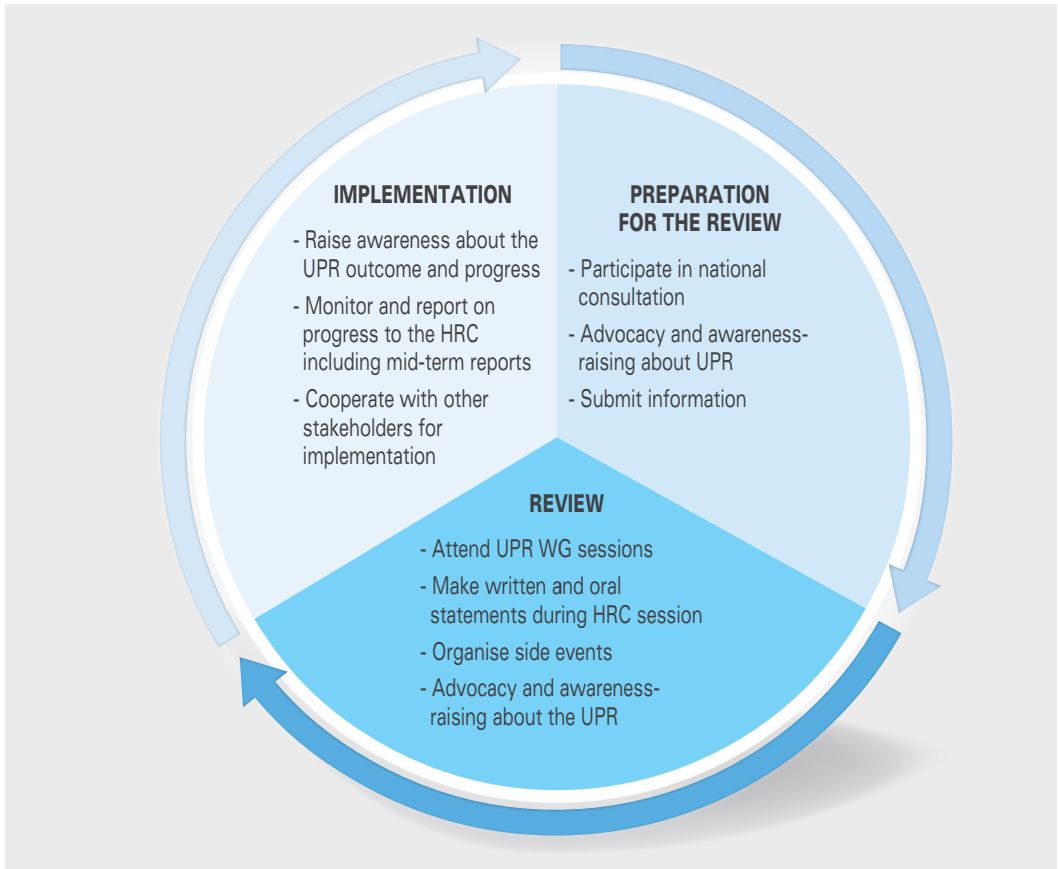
IMPLEMENTATION

- Raise awareness about the UPR outcome and progress
- Monitor and report on progress to the HRC including mid-term reports
- Cooperate with other stakeholders for implementation

PREPARATION FOR THE REVIEW

- Participate in national consultation
- Advocacy and awareness-raising about UPR
- Submit information

REVIEW

- Attend UPR WG sessions
- Make written and oral statements during HRC session
- Organise side events
- Advocacy and awareness-raising about the UPR